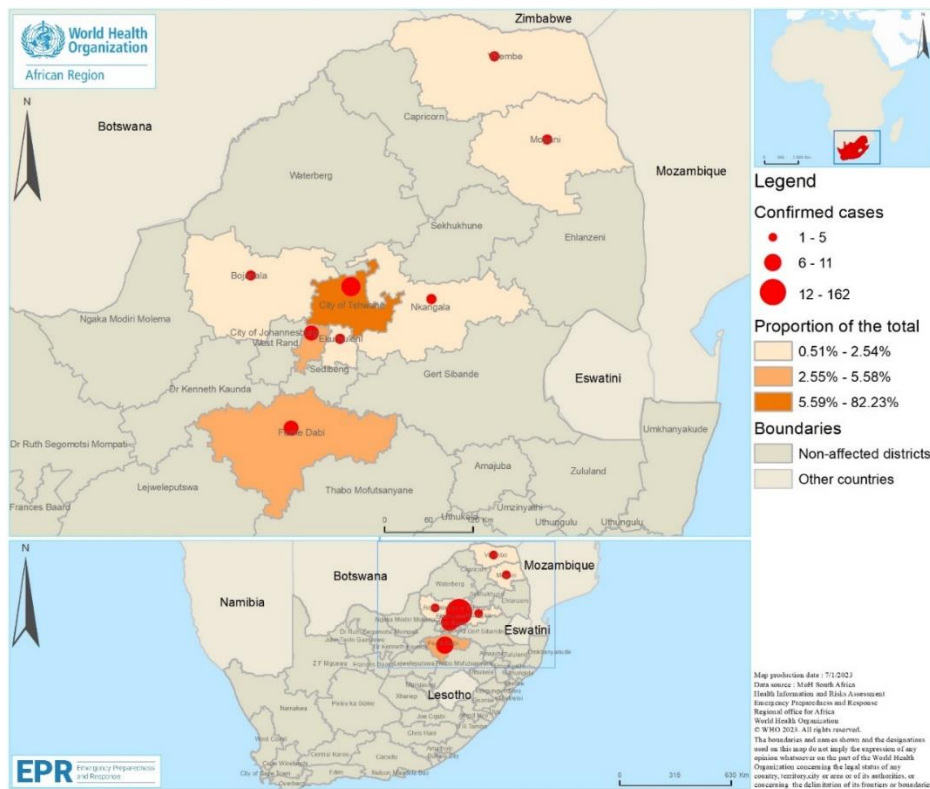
World Health Organization
African Region

N

Zimbabwe
Vhembe
Capricorn
Mopani
Botswana
Waterberg
Mozambique
Sekhukhune
Ehlanzeni
Bojanala
City of Tshwane
Nkangala
Ngaka Modiri Molema
City of Johannesburg
West Rand
Ekurhuleni
Sedibeng
Gert Sibande
Eswatini
Dr Kenneth Kaunda
Fezile Dabi
Dr Ruth Segomotsi Mompati
Umkhanyakude
Amajuba
Zululand
Lejweleputswa
Thabo Mofutsanyane
Frances Baard
Uthukela
Umzinyathi
Uthungulu
Uthungulu
0 60 120 Km

Legend
Confirmed cases
1 - 5
6 - 11
12 - 162
Proportion of the total
0.51% - 2.54%
2.55% - 5.58%
5.59% - 82.23%
Boundaries
Non-affected districts
Other countries

N
Botswana
Mozambique
Namibia
Waterberg
Eswatini
Lesotho
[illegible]

EPR Emergency Preparedness and Response

0 315 630 Km

Map production date : 7/1/2023
Data source : MoH South Africa
Health Information and Risks Assessment
Emergency Preparedness and Response
Regional office for Africa
World Health Organization
© WHO 2023. All rights reserved.
The boundaries and names shown and the designations used on this map do not imply the expression of any opinion whatsoever on the part of the World Health Organization concerning the legal status of any country, territory, city or area or of its authorities, or concerning the delimitation of its frontiers or boundaries